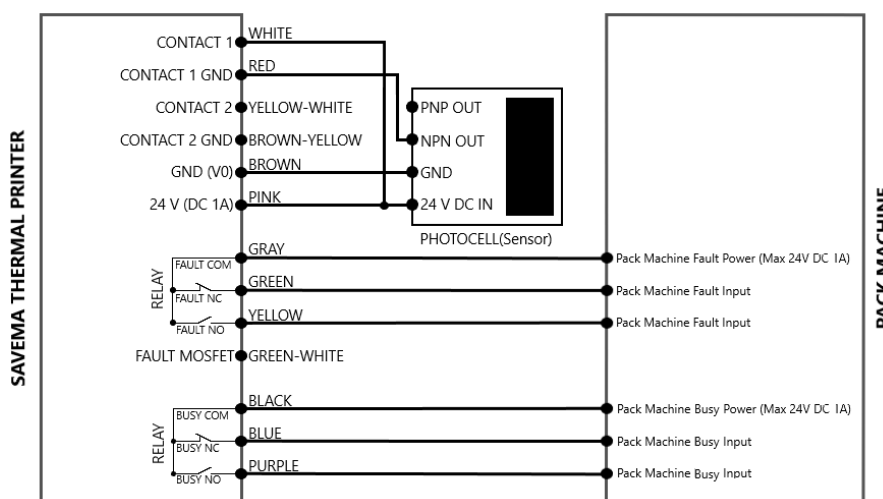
SAVEMA THERMAL PRINTER

CONTACT 1 WHITE
CONTACT 1 GND RED
CONTACT 2 YELLOW-WHITE
CONTACT 2 GND BROWN-YELLOW
GND (V0) BROWN
24 V (DC 1A) PINK

PNP OUT
NPN OUT
GND
24 V DC IN
PHOTOCELL(Sensor)

RELAY
FAULT COM GRAY
FAULT NC GREEN
FAULT NO YELLOW
FAULT MOSFET GREEN-WHITE

RELAY
BUSY COM BLACK
BUSY NC BLUE
BUSY NO PURPLE

Pack Machine Fault Power (Max 24V DC 1A)
Pack Machine Fault Input
Pack Machine Fault Input
Pack Machine Busy Power (Max 24V DC 1A)
Pack Machine Busy Input
Pack Machine Busy Input

PACK MACHINE